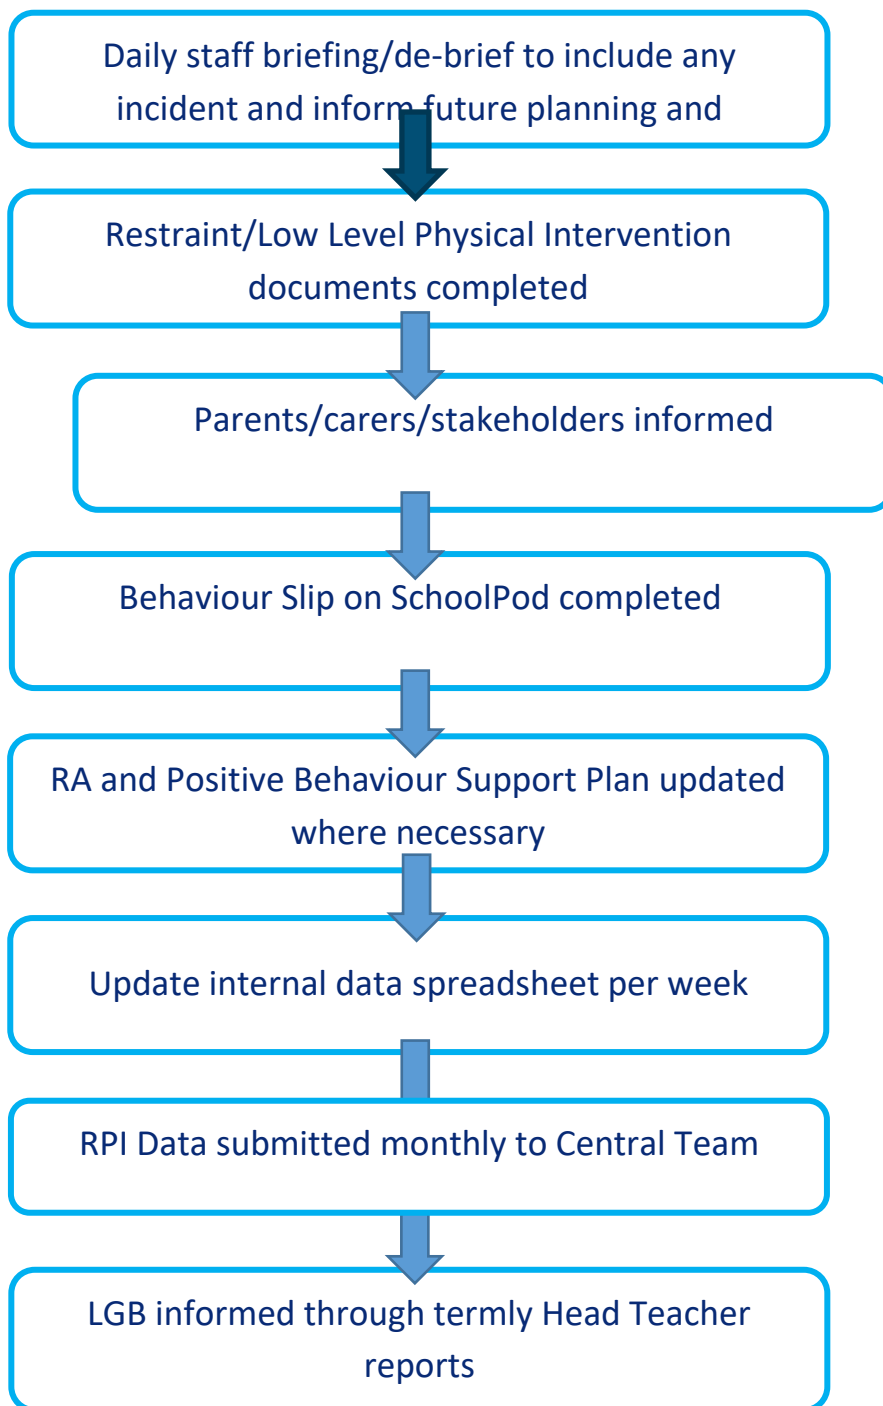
Daily staff briefing/de-brief to include any incident and inform future planning and

Restraint/Low Level Physical Intervention documents completed

Parents/carers/stakeholders informed

Behaviour Slip on SchoolPod completed

RA and Positive Behaviour Support Plan updated where necessary

Update internal data spreadsheet per week

RPI Data submitted monthly to Central Team

LGB informed through termly Head Teacher reports